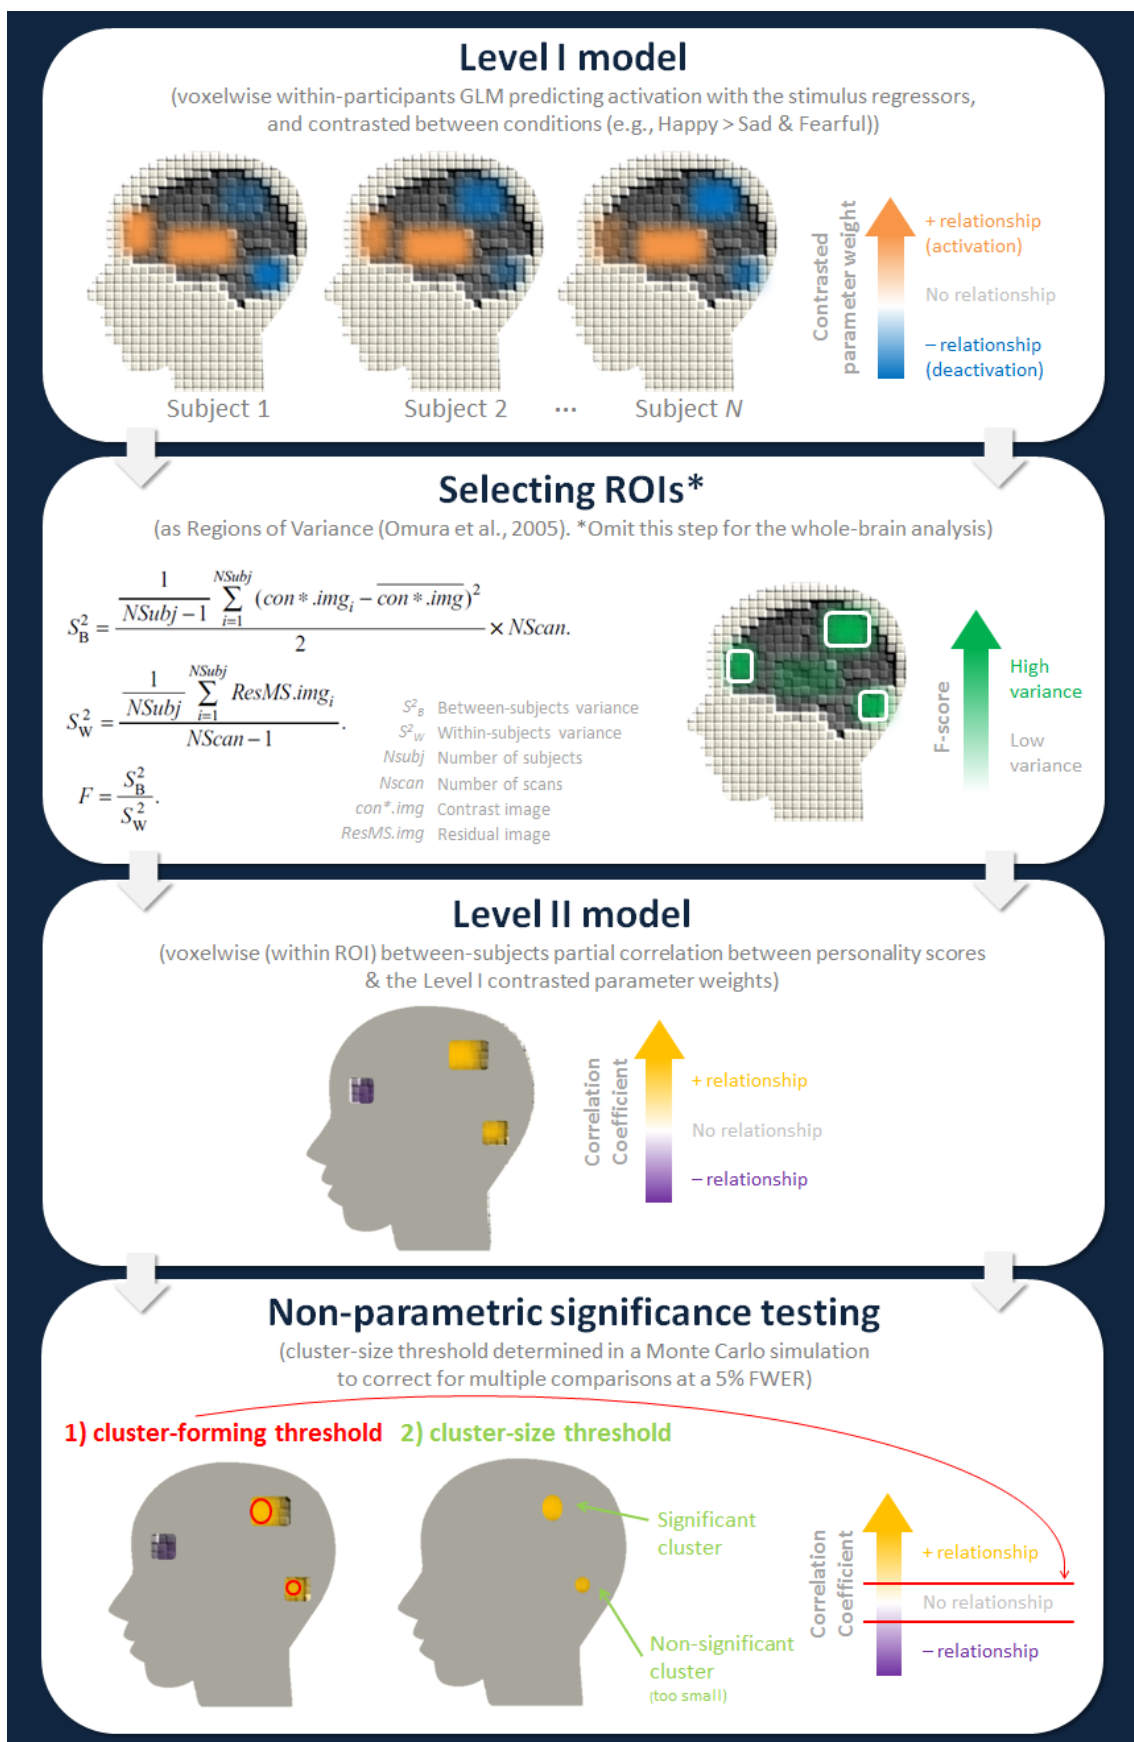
Level I model

(voxelwise within-participants GLM predicting activation with the stimulus regressors, and contrasted between conditions (e.g., Happy > Sad & Fearful))

Subject 1

Subject 2

...

Subject $N$

Contrasted parameter weight

+ relationship (activation)

No relationship

– relationship (deactivation)

Selecting ROIs*

(as Regions of Variance (Omura et al., 2005). *Omit this step for the whole-brain analysis)

$S_B^2 = \frac{\frac{1}{NSubj-1}\sum_{i=1}^{NSubj}(con*.img_i - \overline{con*.img})^2}{2} \times NScan.$

$S_W^2 = \frac{\frac{1}{NSubj}\sum_{i=1}^{NSubj} ResMS.img_i}{NScan-1}.$

$F = \frac{S_B^2}{S_W^2}.$

$S^2_B$ Between-subjects variance

$S^2_W$ Within-subjects variance

Nsubj Number of subjects

Nscan Number of scans

con*.img Contrast image

ResMS.img Residual image

F-score

High variance

Low variance

Level II model

(voxelwise (within ROI) between-subjects partial correlation between personality scores & the Level I contrasted parameter weights)

Correlation Coefficient

+ relationship

No relationship

– relationship

Non-parametric significance testing

(cluster-size threshold determined in a Monte Carlo simulation to correct for multiple comparisons at a 5% FWER)

1) cluster-forming threshold

2) cluster-size threshold

Significant cluster

Non-significant cluster (too small)

Correlation Coefficient

+ relationship

No relationship

– relationship